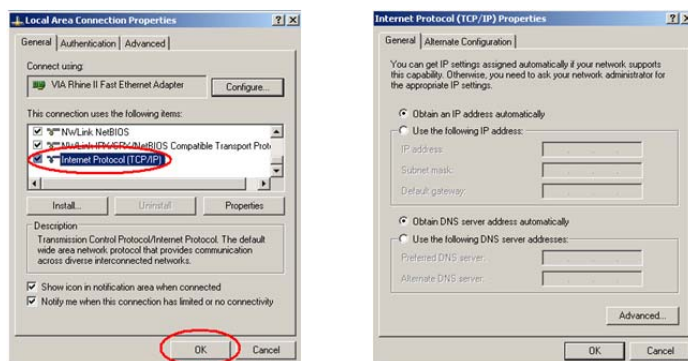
Local Area Connection Properties ? X

General | Authentication | Advanced

Connect using:

VIA Rhine II Fast Ethernet Adapter

Configure...

This connection uses the following items:

NWLink NetBIOS

NWLink IPX/SPX/NetBIOS Compatible Transport Prot

Internet Protocol (TCP/IP)

Install... Uninstall Properties

Description

Transmission Control Protocol/Internet Protocol. The default wide area network protocol that provides communication across diverse interconnected networks.

Show icon in notification area when connected

Notify me when this connection has limited or no connectivity

OK Cancel

Internet Protocol (TCP/IP) Properties ? X

General | Alternate Configuration

You can get IP settings assigned automatically if your network supports this capability. Otherwise, you need to ask your network administrator for the appropriate IP settings.

Obtain an IP address automatically

Use the following IP address:

IP address:

Subnet mask:

Default gateway:

Obtain DNS server address automatically

Use the following DNS server addresses:

Preferred DNS server:

Alternate DNS server:

Advanced...

OK Cancel